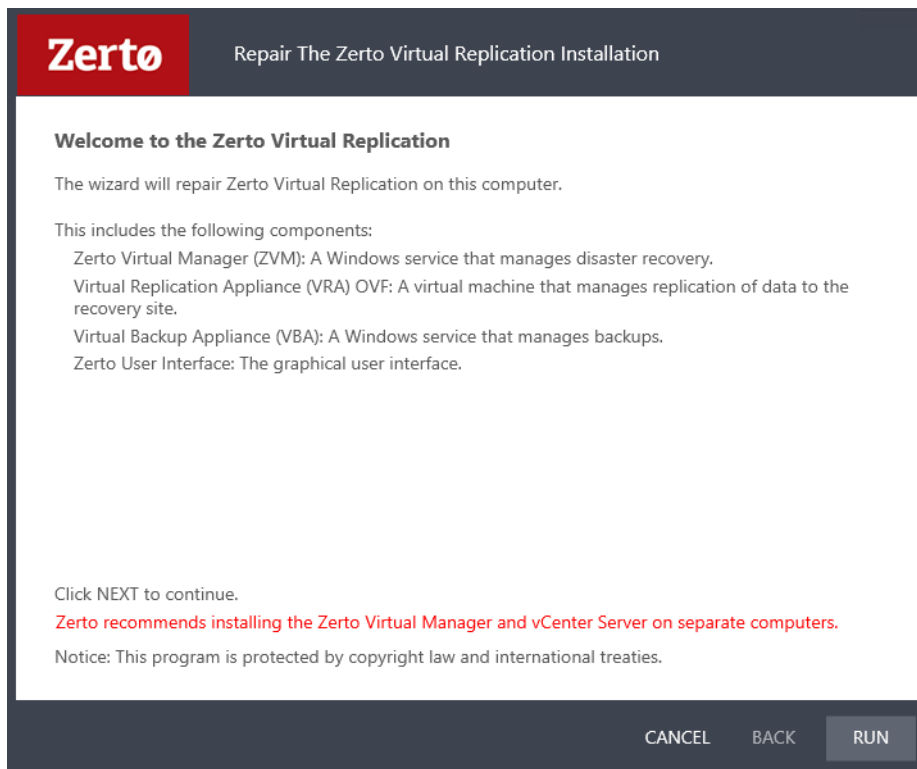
Zertø

Repair The Zerto Virtual Replication Installation

Welcome to the Zerto Virtual Replication

The wizard will repair Zerto Virtual Replication on this computer.

This includes the following components:
Zerto Virtual Manager (ZVM): A Windows service that manages disaster recovery.
Virtual Replication Appliance (VRA) OVF: A virtual machine that manages replication of data to the recovery site.
Virtual Backup Appliance (VBA): A Windows service that manages backups.
Zerto User Interface: The graphical user interface.

Click NEXT to continue.

Zerto recommends installing the Zerto Virtual Manager and vCenter Server on separate computers.

Notice: This program is protected by copyright law and international treaties.

CANCEL BACK RUN